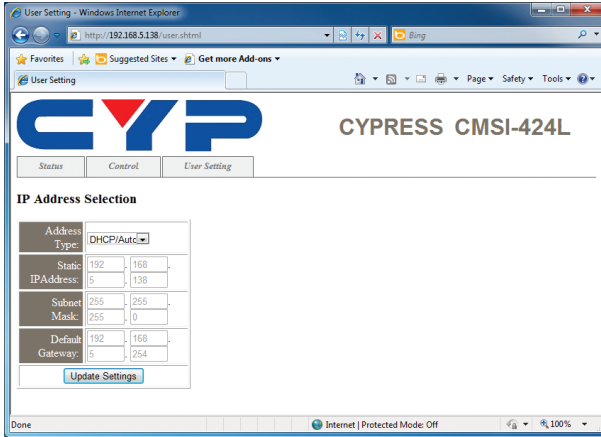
User Setting - Windows Internet Explorer

http://192.168.5.138/user.shtml

Bing

Favorites | Suggested Sites ▾ | Get more Add-ons ▾

User Setting

Page ▾ Safety ▾ Tools ▾

CYP

CYPRESS CMSI-424L

Status | Control | User Setting

IP Address Selection

| Address Type: | DHCP/Auto |
|---|---|
| Static IPAddress: | 192 . 168 . 5 . 138 |
| Subnet Mask: | 255 . 255 . 255 . 0 |
| Default Gateway: | 192 . 168 . 5 . 254 |

Update Settings

Done

Internet | Protected Mode: Off

100%